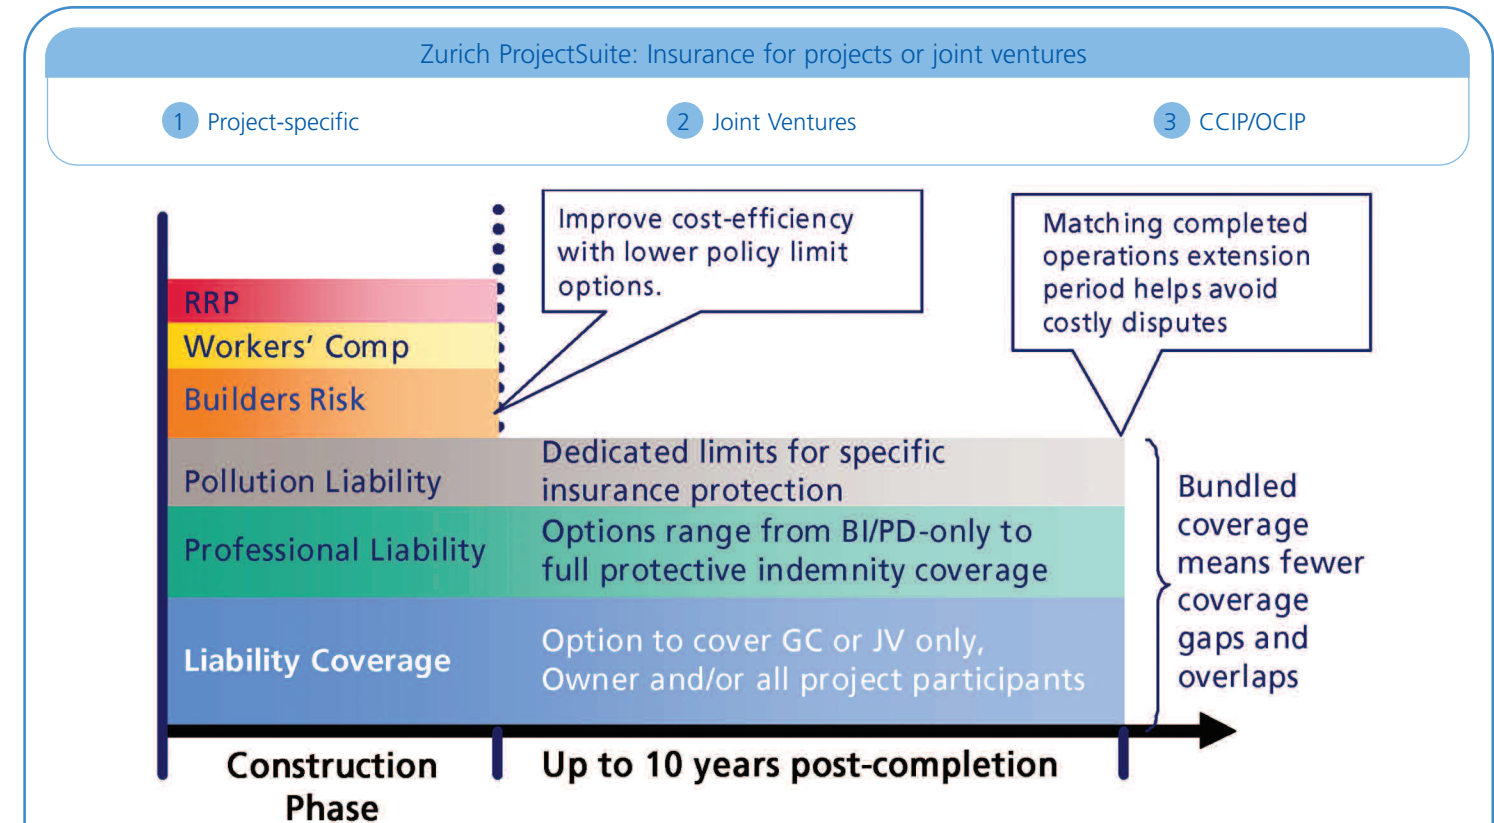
Zurich ProjectSuite: Insurance for projects or joint ventures

1 Project-specific

2 Joint Ventures

3 CCIP/OCIP

Improve cost-efficiency with lower policy limit options.

Matching completed operations extension period helps avoid costly disputes

RRP

Workers' Comp

Builders Risk

Pollution Liability

Dedicated limits for specific insurance protection

Professional Liability

Options range from BI/PD-only to full protective indemnity coverage

Liability Coverage

Option to cover GC or JV only, Owner and/or all project participants

Bundled coverage means fewer coverage gaps and overlaps

Construction Phase

Up to 10 years post-completion